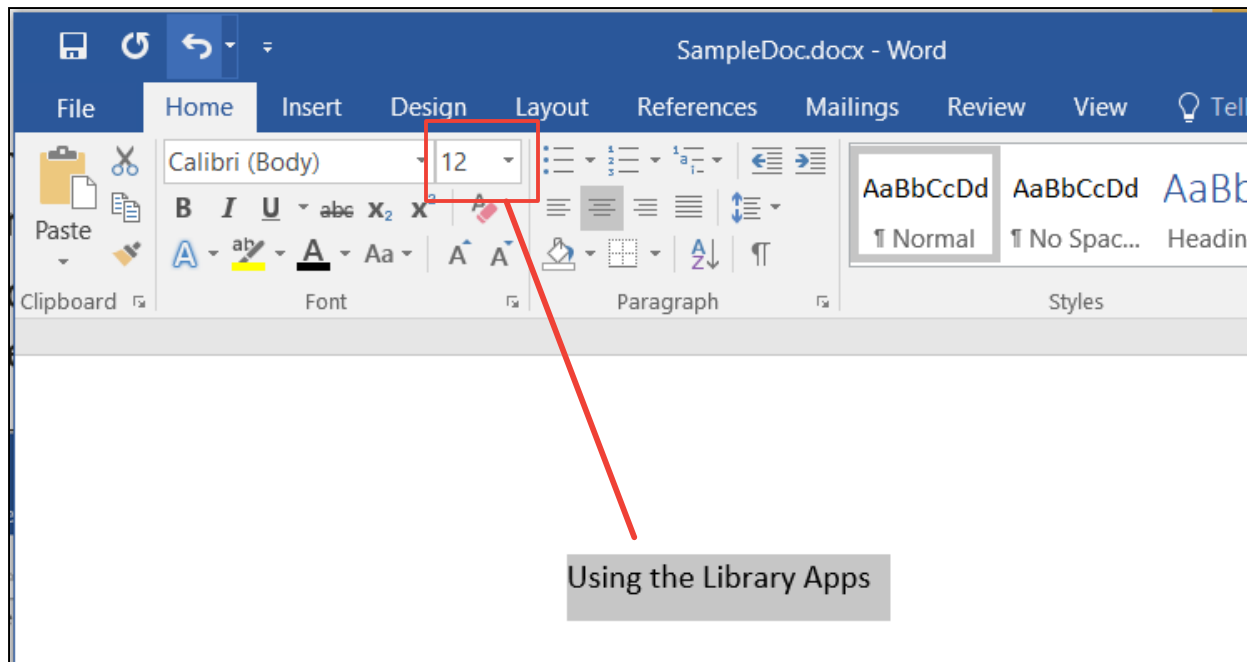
SampleDoc.docx - Word

File Home Insert Design Layout References Mailings Review View Tell

Calibri (Body) 12

Paste

B I U abc $x_2$ $x^2$

A ab A Aa A A

AaBbCcDd ¶ Normal

AaBbCcDd ¶ No Spac...

AaBb Headin

Clipboard Font Paragraph Styles

Using the Library Apps